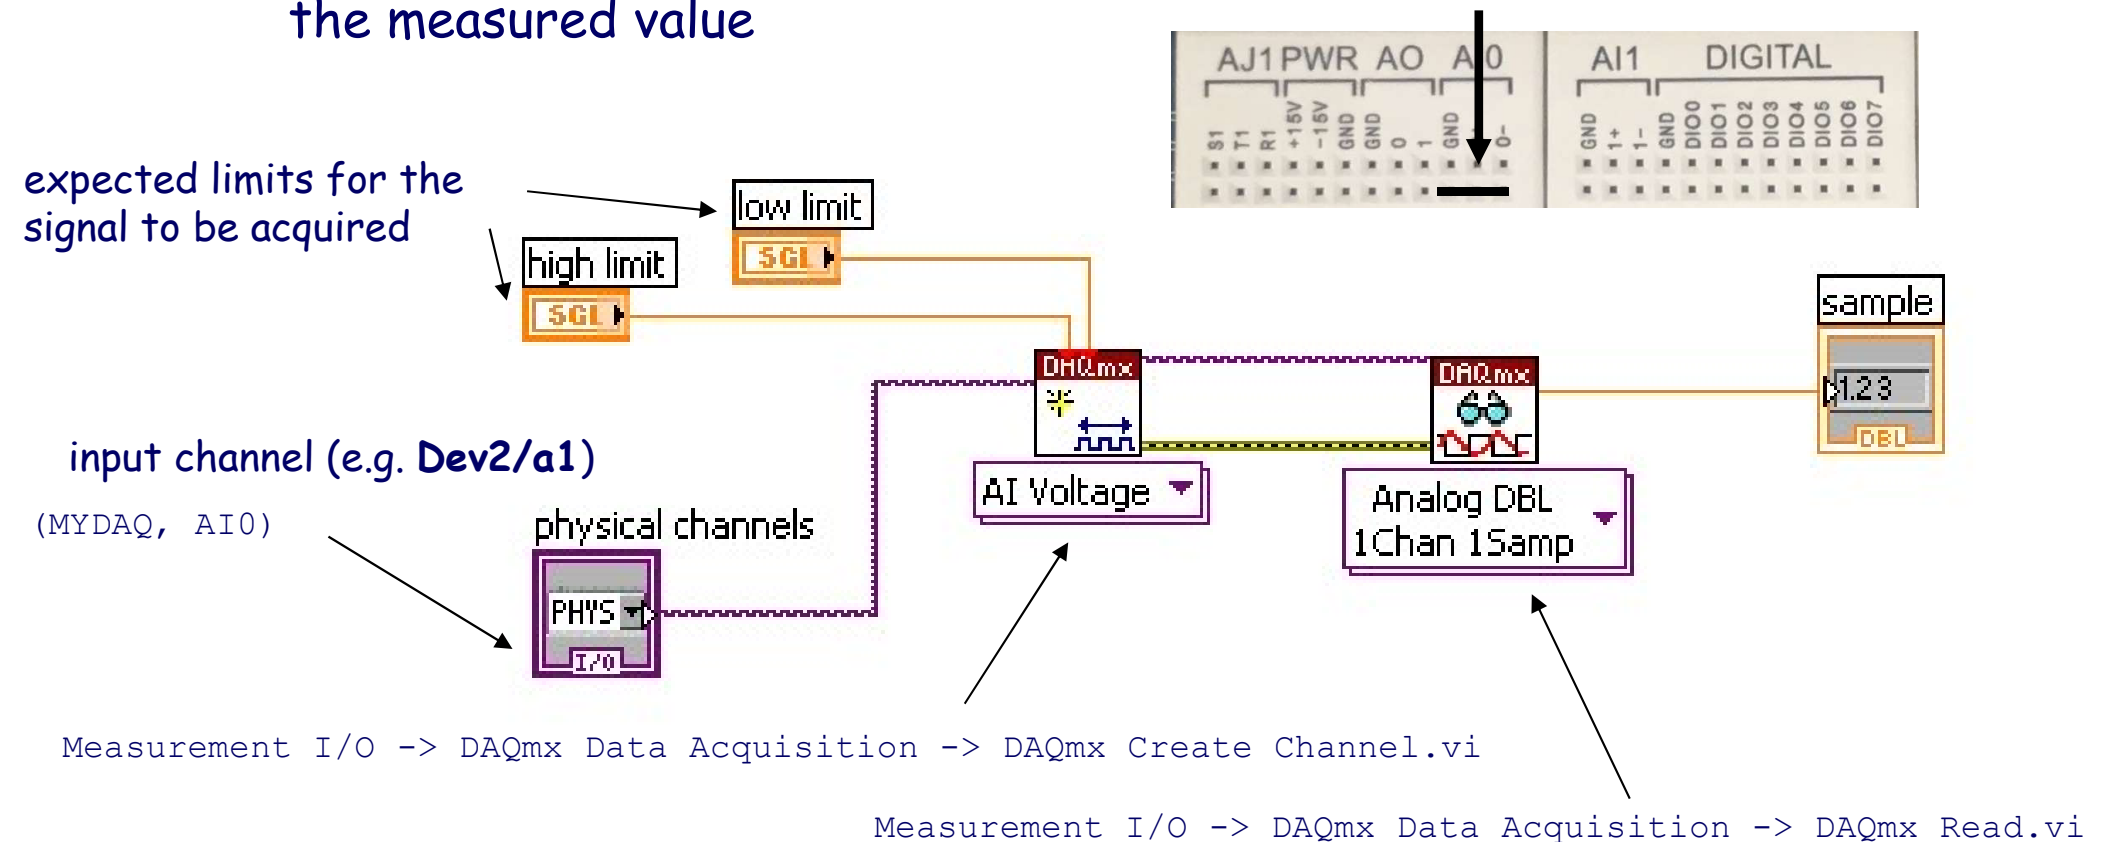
the measured value

AJ1 PWR AO AI0

S1 T1 R1 +15V −15V GND GND 0 1 GND 0+ 0−

AI1 DIGITAL

GND 1+ 1− GND DIO0 DIO1 DIO2 DIO3 DIO4 DIO5 DIO6 DIO7

expected limits for the signal to be acquired

low limit

SGL

high limit

SGL

sample

1.23

DBL

DAQmx

DAQmx

AI Voltage

Analog DBL 1Chan 1Samp

input channel (e.g. **Dev2/a1**)

(MYDAQ, AI0)

physical channels

PHYS

I/O

Measurement I/O -> DAQmx Data Acquisition -> DAQmx Create Channel.vi

Measurement I/O -> DAQmx Data Acquisition -> DAQmx Read.vi